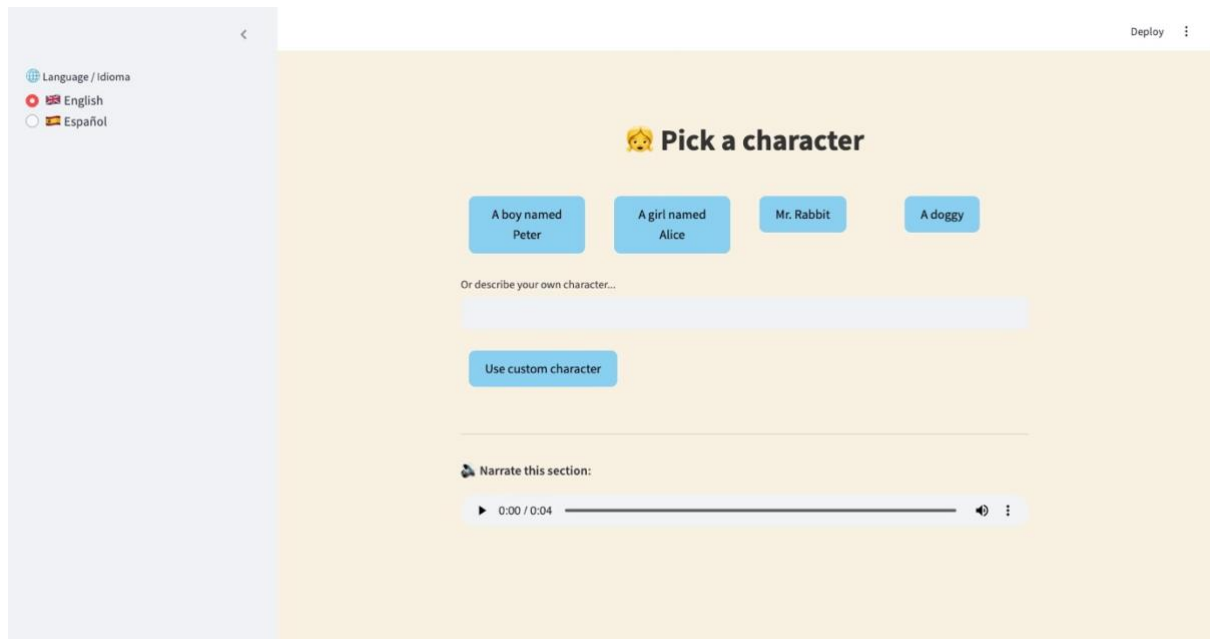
Deploy

Language / Idioma
English
Español

Pick a character

A boy named Peter

A girl named Alice

Mr. Rabbit

A doggy

Or describe your own character...

Use custom character

Narrate this section:

0:00 / 0:04